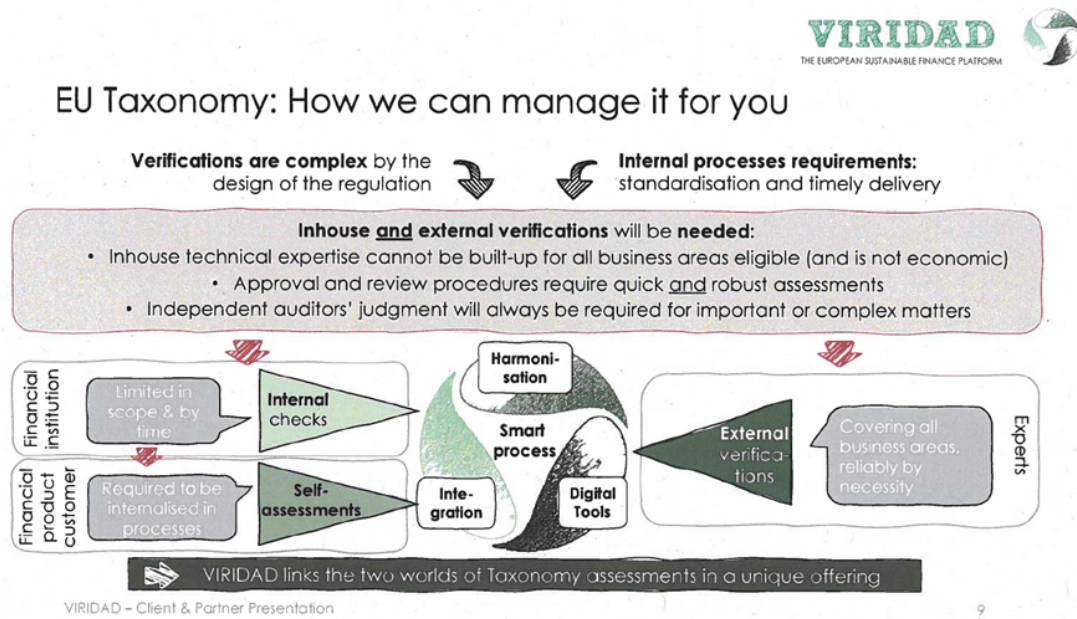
VIRIDAD
THE EUROPEAN SUSTAINABLE FINANCE PLATFORM

EU Taxonomy: How we can manage it for you

**Verifications are complex** by the design of the regulation

**Internal processes requirements:** standardisation and timely delivery

**Inhouse and external verifications** will be **needed:**
• Inhouse technical expertise cannot be built-up for all business areas eligible (and is not economic)
• Approval and review procedures require quick and robust assessments
• Independent auditors' judgment will always be required for important or complex matters

Financial institution

Limited in scope & by time

Internal checks

Financial product customer

Required to be internalised in processes

Self-assessments

Harmonisation

Smart process

Integration

Digital Tools

External verifications

Covering all business areas, reliably by necessity

Experts

VIRIDAD links the two worlds of Taxonomy assessments in a unique offering

VIRIDAD – Client & Partner Presentation

9